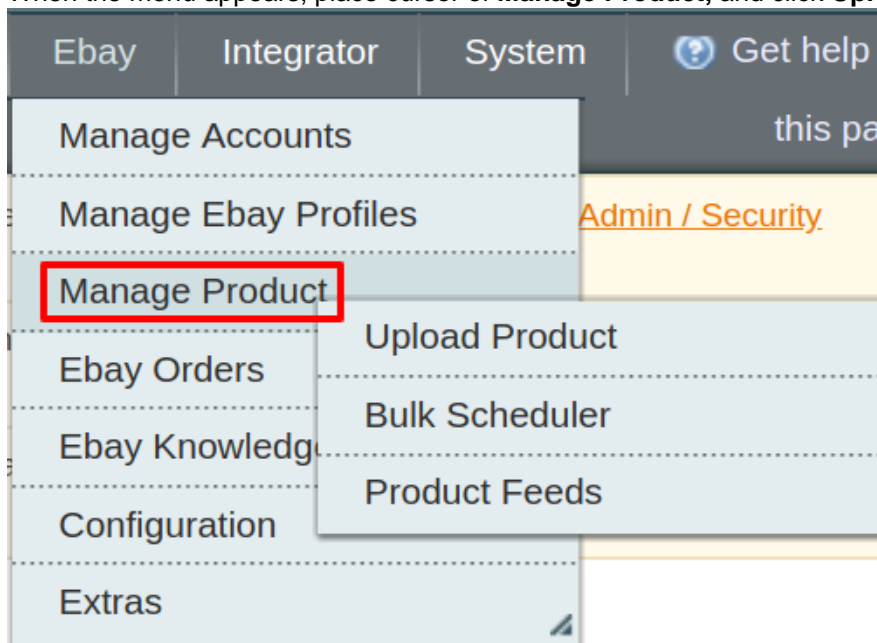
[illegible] Manage Product, and click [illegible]

Ebay Integrator System Get help

Manage Accounts
Manage Ebay Profiles
Manage Product
Ebay Orders
Ebay Knowledg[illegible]
Configuration
Extras

this pa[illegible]

Admin / Security

Upload Product
Bulk Scheduler
Product Feeds